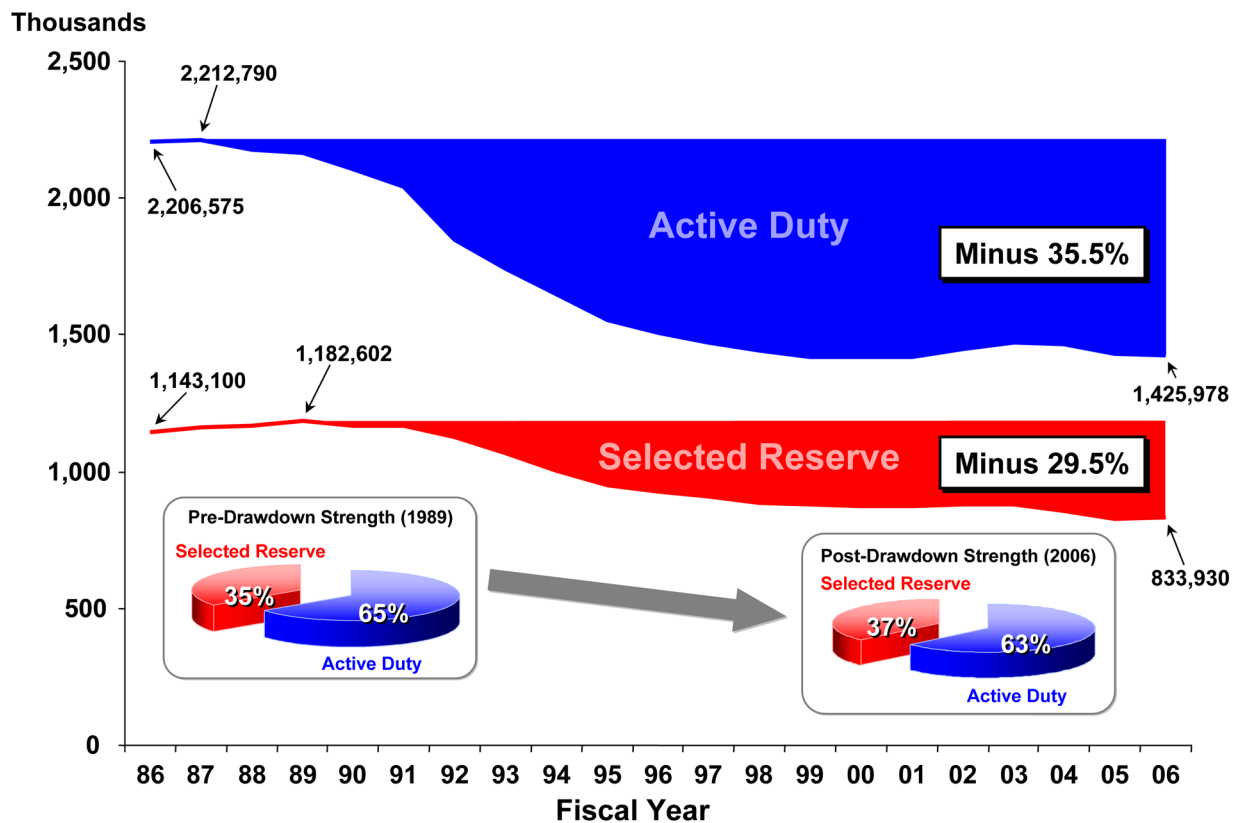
Thousands

2,500
2,000
1,500
1,000
500
0

2,212,790
2,206,575
Active Duty
Minus 35.5%
1,425,978
1,182,602
1,143,100
Selected Reserve
Minus 29.5%
833,930

Pre-Drawdown Strength (1989)
Selected Reserve
35%
65%
Active Duty

Post-Drawdown Strength (2006)
Selected Reserve
37%
63%
Active Duty

86 87 88 89 90 91 92 93 94 95 96 97 98 99 00 01 02 03 04 05 06
Fiscal Year